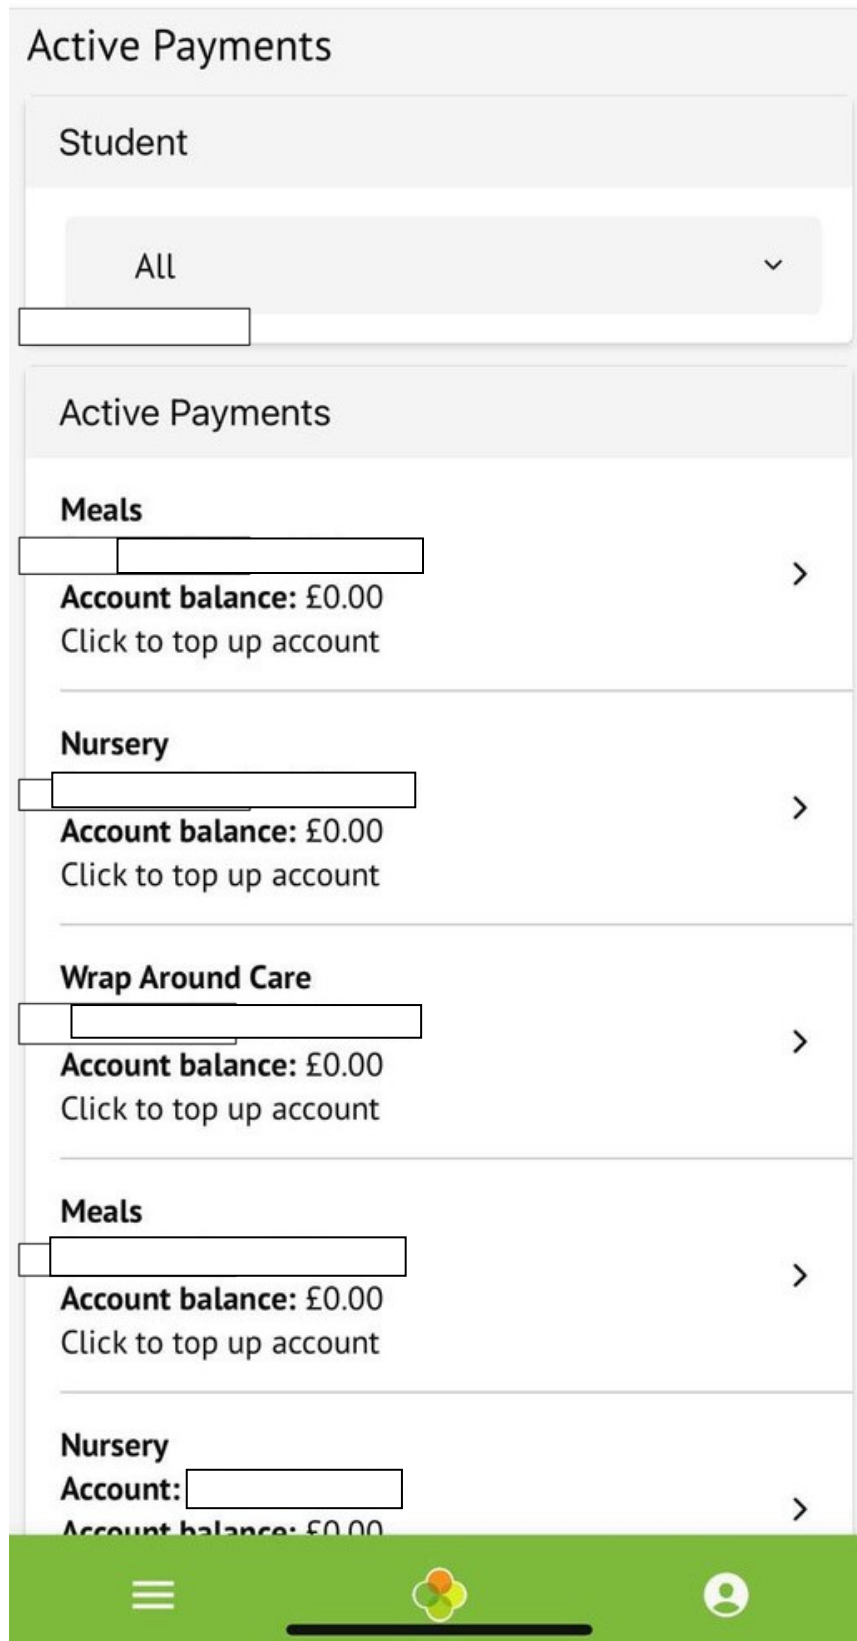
Active Payments

Student

All

Active Payments

Meals
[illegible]
**Account balance:** £0.00
Click to top up account

Nursery
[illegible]
**Account balance:** £0.00
Click to top up account

Wrap Around Care
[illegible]
**Account balance:** £0.00
Click to top up account

Meals
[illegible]
**Account balance:** £0.00
Click to top up account

Nursery
**Account:** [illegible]
**Account balance:** £0.00